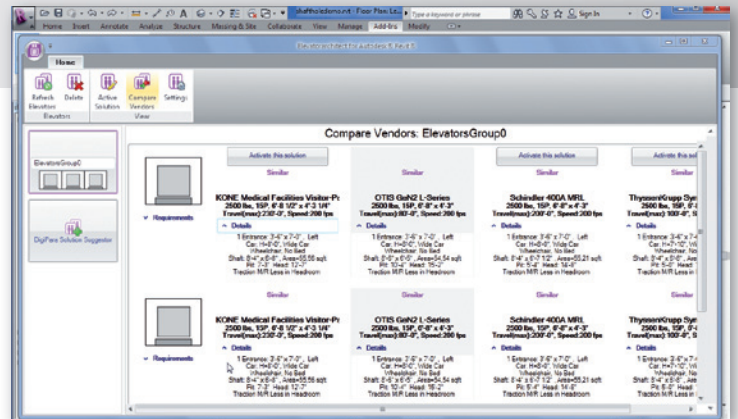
skattholedemo.rvt - Floor Plan: Le... Type a keyword or phrase Sign In

Home Insert Annotate Analyze Structure Massing & Site Collaborate View Manage Add-Ins Modify

Elevator Architect for Autodesk Revit

Home

Refresh Elevators Delete Active Solution Compare Vendors Settings

Elevators View

ElevatorsGroup0

DigiPara Solution Suggestor

Compare Vendors: ElevatorsGroup0

Activate this solution

Similar

Requirements

KONE Medical Facilities Visitor-Pr
2500 lbs, 15P, 6'-8 1/2" x 4'-3 1/4"
Travel(max):230'-0", Speed:200 fpm

Details

1 Entrance: 3'-6" x 7'-0", Left
Car: H=8'-0", Wide Car
Wheelchair: No Bed
Shaft: 8'-4" x 6'-6", Area=55.56 sqft
Pit: 7'-3" Head: 12'-1"
Traction M/R Less in Headroom

OTIS Gen2 L-Series
2500 lbs, 15P, 6'-8" x 4'-3"
Travel(max):80'-0", Speed:200 fpm

Details

1 Entrance: 3'-6" x 7'-0", Left
Car: H=8'-0", Wide Car
Wheelchair: No Bed
Shaft: 8'-4" x 6'-6", Area=54.54 sqft
Pit: 5'-4" Head: 15'-7"
Traction M/R Less in Headroom

Schindler 400A MRL
2500 lbs, 15P, 6'-8" x 4'-3"
Travel(max):200'-0", Speed:200 fpm

Details

1 Entrance: 3'-6" x 7'-0", Left
Car: H=8'-0", Wide Car
Wheelchair: No Bed
Shaft: 8'-4" x 6'-7 1/2", Area=55.21 sqft
Pit: 5'-4" Head: 14'-0"
Traction M/R Less in Headroom

ThyssenKrupp Syn
2500 lbs, 15P, 6'-8"
Travel(max):100'-0", S

Details

1 Entrance: 3'-6" x 7
Car: H=7'-10", Wi
Wheelchair: No
Shaft: 8'-4" x 6'-6"
Pit: 5'-0" Head:
Traction M/R Less in

Similar

Requirements

KONE Medical Facilities Visitor-Pr
2500 lbs, 15P, 6'-8 1/2" x 4'-3 1/4"
Travel(max):230'-0", Speed:200 fpm

Details

1 Entrance: 3'-6" x 7'-0", Left
Car: H=8'-0", Wide Car
Wheelchair: No Bed
Shaft: 8'-4" x 6'-6", Area=55.56 sqft
Pit: 7'-3" Head: 12'-1"
Traction M/R Less in Headroom

OTIS Gen2 L-Series
2500 lbs, 15P, 6'-8" x 4'-3"
Travel(max):80'-0", Speed:200 fpm

Details

1 Entrance: 3'-6" x 7'-0", Left
Car: H=8'-0", Wide Car
Wheelchair: No Bed
Shaft: 8'-4" x 6'-6", Area=54.54 sqft
Pit: 5'-4" Head: 15'-7"
Traction M/R Less in Headroom

Schindler 400A MRL
2500 lbs, 15P, 6'-8" x 4'-3"
Travel(max):200'-0", Speed:200 fpm

Details

1 Entrance: 3'-6" x 7'-0", Left
Car: H=8'-0", Wide Car
Wheelchair: No Bed
Shaft: 8'-4" x 6'-7 1/2", Area=55.21 sqft
Pit: 5'-4" Head: 14'-0"
Traction M/R Less in Headroom

ThyssenKrupp Syn
2500 lbs, 15P, 6'-8"
Travel(max):100'-0", S

Details

1 Entrance: 3'-6" x 7
Car: H=7'-10", Wi
Wheelchair: No
Shaft: 8'-4" x 6'-6"
Pit: 5'-0" Head:
Traction M/R Less in